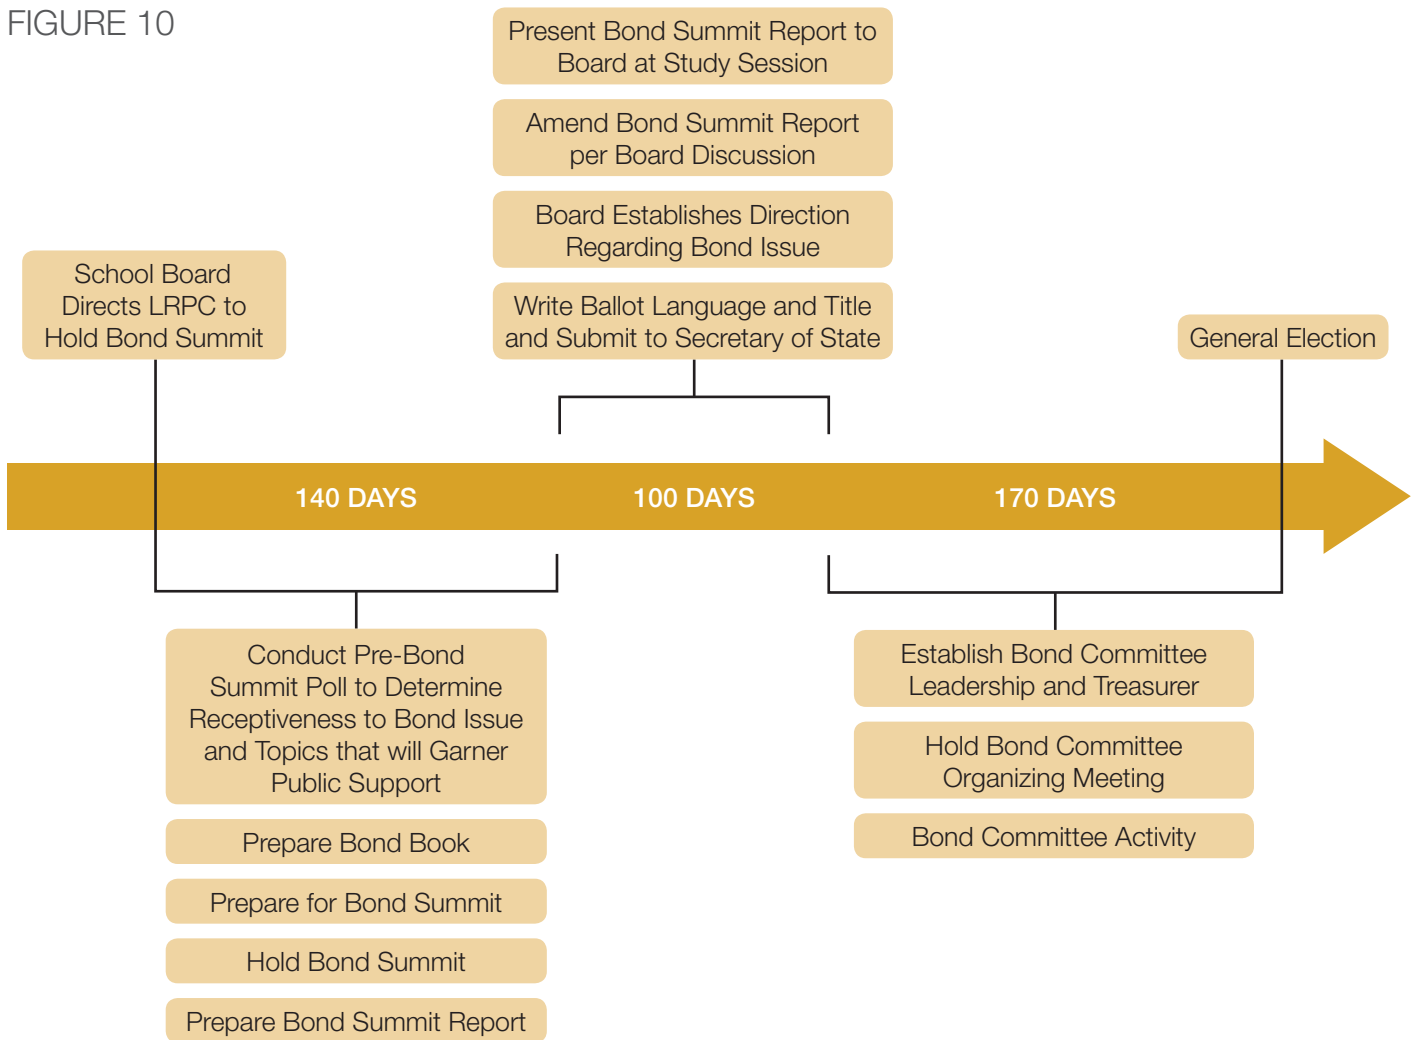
FIGURE 10

Present Bond Summit Report to Board at Study Session

Amend Bond Summit Report per Board Discussion

Board Establishes Direction Regarding Bond Issue

Write Ballot Language and Title and Submit to Secretary of State

School Board Directs LRPC to Hold Bond Summit

General Election

140 DAYS

100 DAYS

170 DAYS

Conduct Pre-Bond Summit Poll to Determine Receptiveness to Bond Issue and Topics that will Garner Public Support

Prepare Bond Book

Prepare for Bond Summit

Hold Bond Summit

Prepare Bond Summit Report

Establish Bond Committee Leadership and Treasurer

Hold Bond Committee Organizing Meeting

Bond Committee Activity